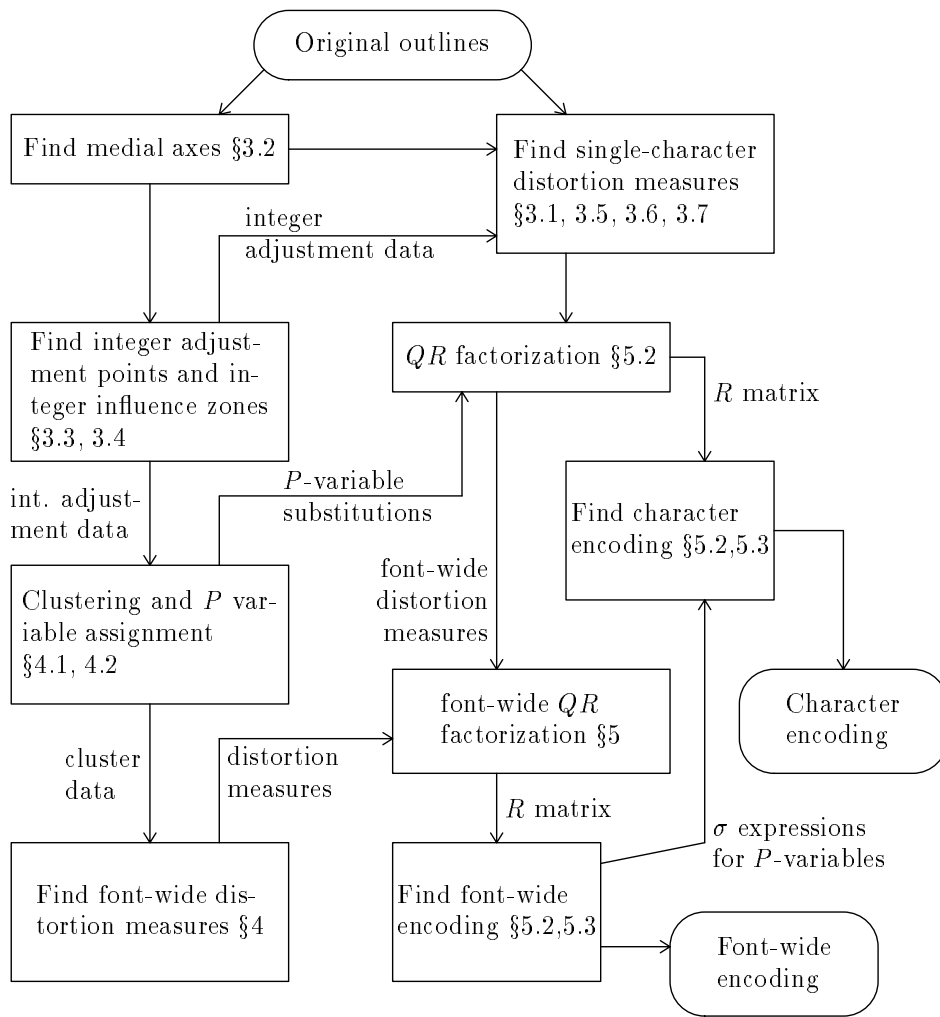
Original outlines

Find medial axes §3.2

Find single-character distortion measures §3.1, 3.5, 3.6, 3.7

integer adjustment data

Find integer adjustment points and integer influence zones §3.3, 3.4

$QR$ factorization §5.2

$R$ matrix

int. adjustment data

$P$-variable substitutions

Find character encoding §5.2,5.3

Clustering and $P$ variable assignment §4.1, 4.2

font-wide distortion measures

Character encoding

font-wide $QR$ factorization §5

cluster data

distortion measures

$R$ matrix

$\sigma$ expressions for $P$-variables

Find font-wide distortion measures §4

Find font-wide encoding §5.2,5.3

Font-wide encoding